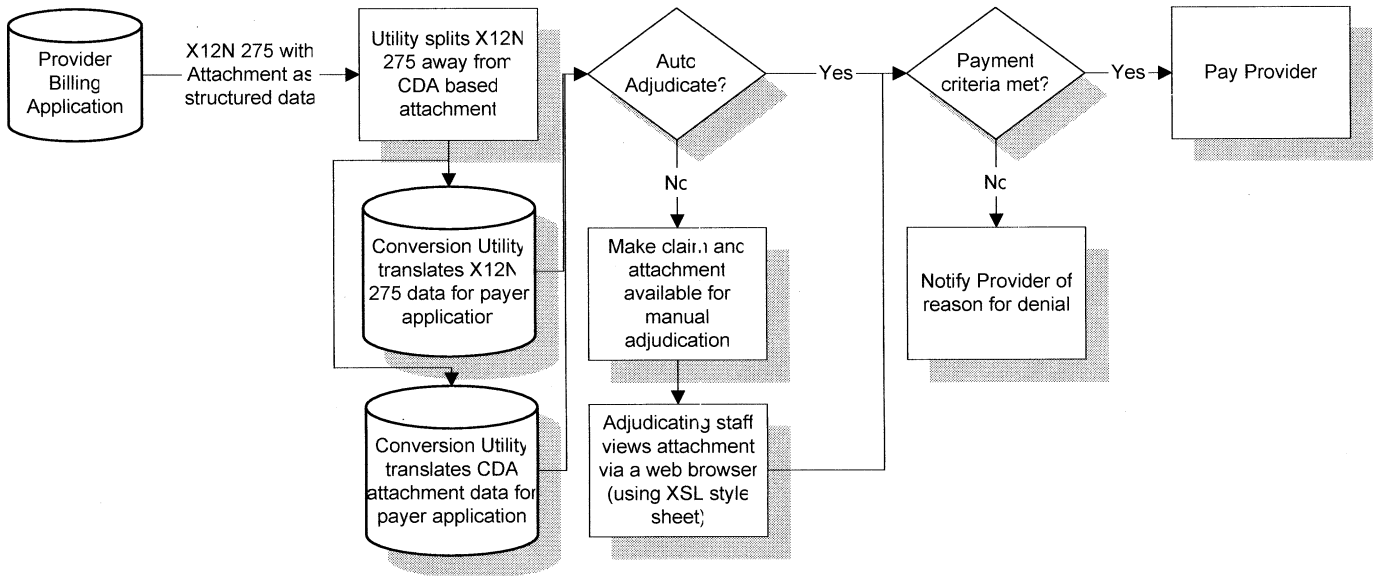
Provider Billing Application

X12N 275 with Attachment as structured data

Utility splits X12N 275 away from CDA based attachment

Conversion Utility translates X12N 275 data for payer application

Conversion Utility translates CDA attachment data for payer application

Auto Adjudicate?

Yes

No

Make claim and attachment available for manual adjudication

Adjudicating staff views attachment via a web browser (using XSL style sheet)

Payment criteria met?

Yes

No

Pay Provider

Notify Provider of reason for denial